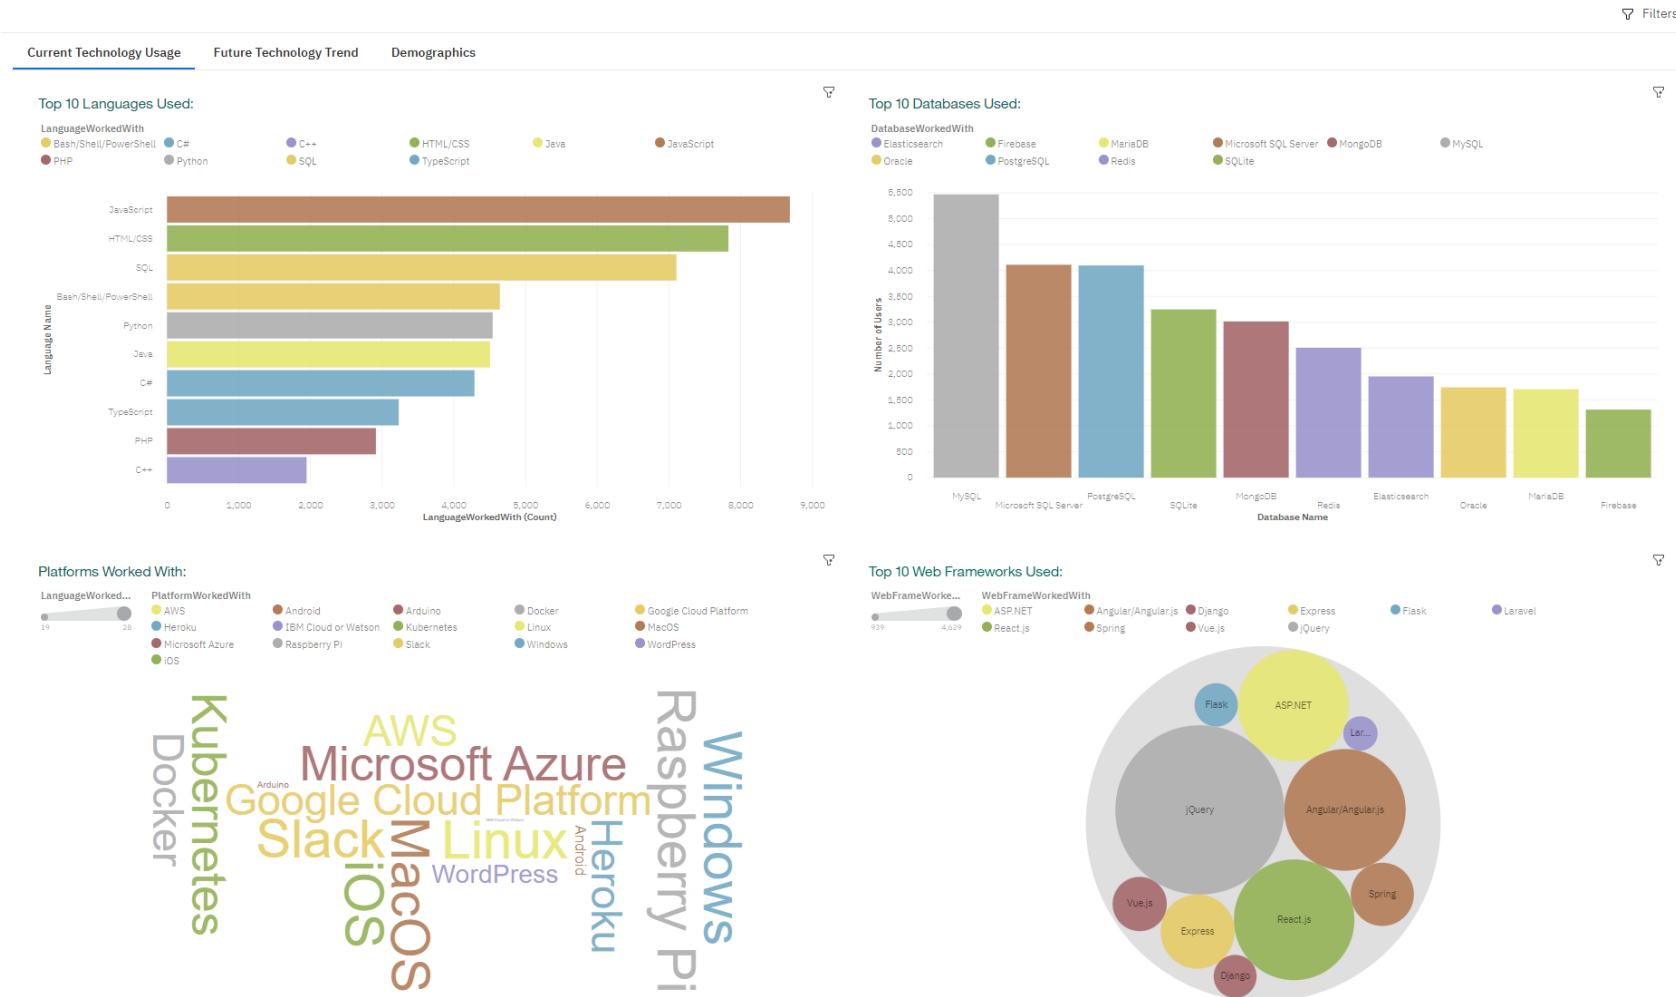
Filters

Current Technology Usage | Future Technology Trend | Demographics

Top 10 Languages Used:

LanguageWorkedWith
Bash/Shell/PowerShell C# C++ HTML/CSS Java JavaScript PHP Python SQL TypeScript

Language Name
JavaScript
HTML/CSS
SQL
Bash/Shell/PowerShell
Python
Java
C#
TypeScript
PHP
C++

0 1,000 2,000 3,000 4,000 5,000 6,000 7,000 8,000 9,000
LanguageWorkedWith (Count)

Top 10 Databases Used:

DatabaseWorkedWith
Elasticsearch Firebase MariaDB Microsoft SQL Server MongoDB MySQL Oracle PostgreSQL Redis SQLite

Number of Users
5,600 5,000 4,800 4,000 3,600 3,000 2,500 2,000 1,600 1,000 800 0

MySQL Microsoft SQL Server PostgreSQL SQLite MongoDB Redis Elasticsearch Oracle MariaDB Firebase
Database Name

Platforms Worked With:

LanguageWorked...
19 28
PlatformWorkedWith
AWS Android Arduino Docker Google Cloud Platform Heroku IBM Cloud or Watson Kubernetes Linux MacOS Microsoft Azure Raspberry Pi Slack Windows WordPress iOS

Kubernetes Docker AWS Microsoft Azure Arduino Google Cloud Platform Slack MacOS Linux iOS WordPress Android Heroku Raspberry Pi Windows

Top 10 Web Frameworks Used:

WebFrameWorke...
939 4,629
WebFrameWorkedWith
ASP.NET Angular/Angular.js Django Express Flask Laravel React.js Spring Vue.js jQuery

Flask ASP.NET Lar... jQuery Angular/Angular.js Spring Vue.js Express React.js Django